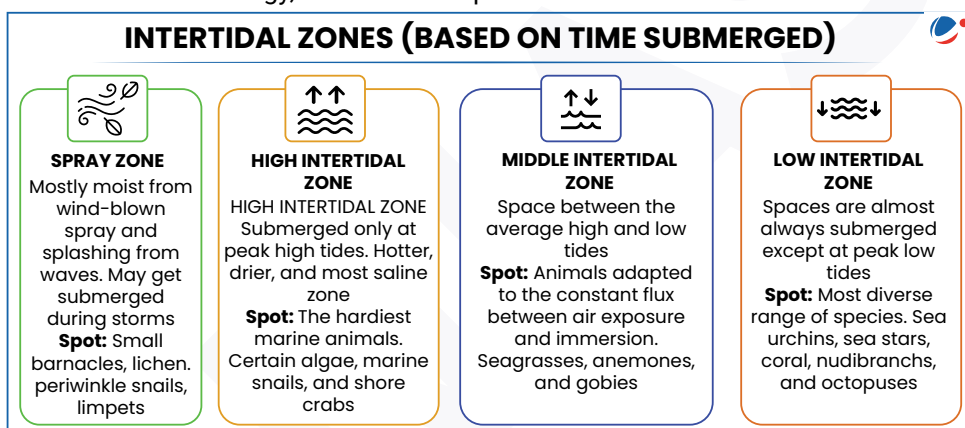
INTERTIDAL ZONES (BASED ON TIME SUBMERGED)

SPRAY ZONE
Mostly moist from wind-blown spray and splashing from waves. May get submerged during storms
**Spot:** Small barnacles, lichen. periwinkle snails, limpets

HIGH INTERTIDAL ZONE
HIGH INTERTIDAL ZONE Submerged only at peak high tides. Hotter, drier, and most saline zone
**Spot:** The hardiest marine animals. Certain algae, marine snails, and shore crabs

MIDDLE INTERTIDAL ZONE
Space between the average high and low tides
**Spot:** Animals adapted to the constant flux between air exposure and immersion. Seagrasses, anemones, and gobies

LOW INTERTIDAL ZONE
Spaces are almost always submerged except at peak low tides
**Spot:** Most diverse range of species. Sea urchins, sea stars, coral, nudibranchs, and octopuses